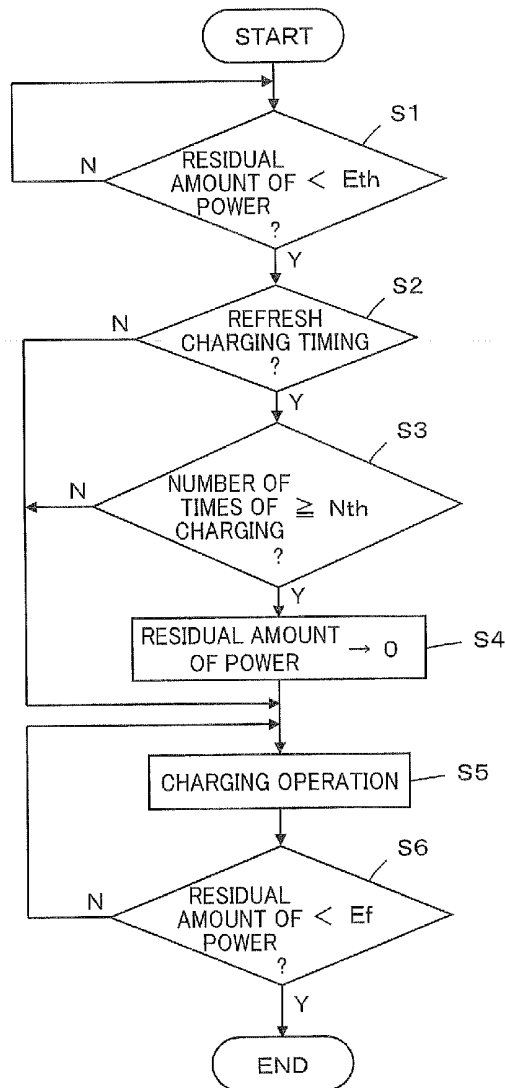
START

S1

N

RESIDUAL AMOUNT OF POWER $<$ Eth ?

Y

S2

N

REFRESH CHARGING TIMING ?

Y

S3

N

NUMBER OF TIMES OF CHARGING $\geqq$ Nth ?

Y

RESIDUAL AMOUNT OF POWER $\rightarrow$ 0

S4

CHARGING OPERATION

S5

S6

N

RESIDUAL AMOUNT OF POWER $<$ Ef ?

Y

END